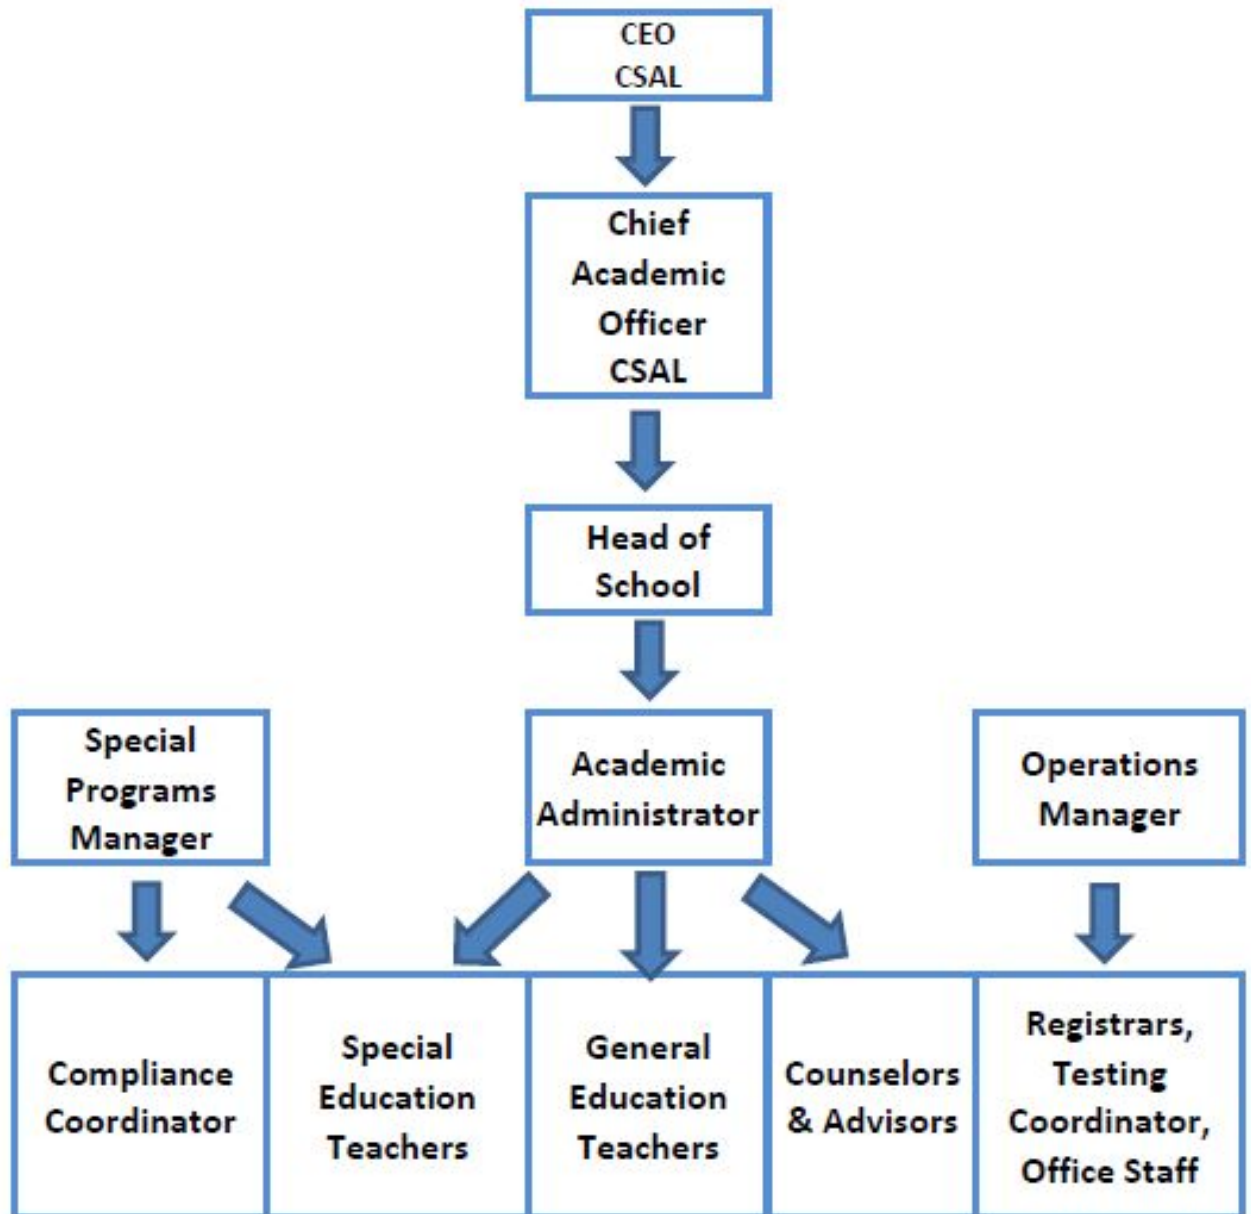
CEO
CSAL

Chief Academic Officer CSAL

Head of School

Special Programs Manager

Academic Administrator

Operations Manager

Compliance Coordinator

Special Education Teachers

General Education Teachers

Counselors & Advisors

Registrars, Testing Coordinator, Office Staff